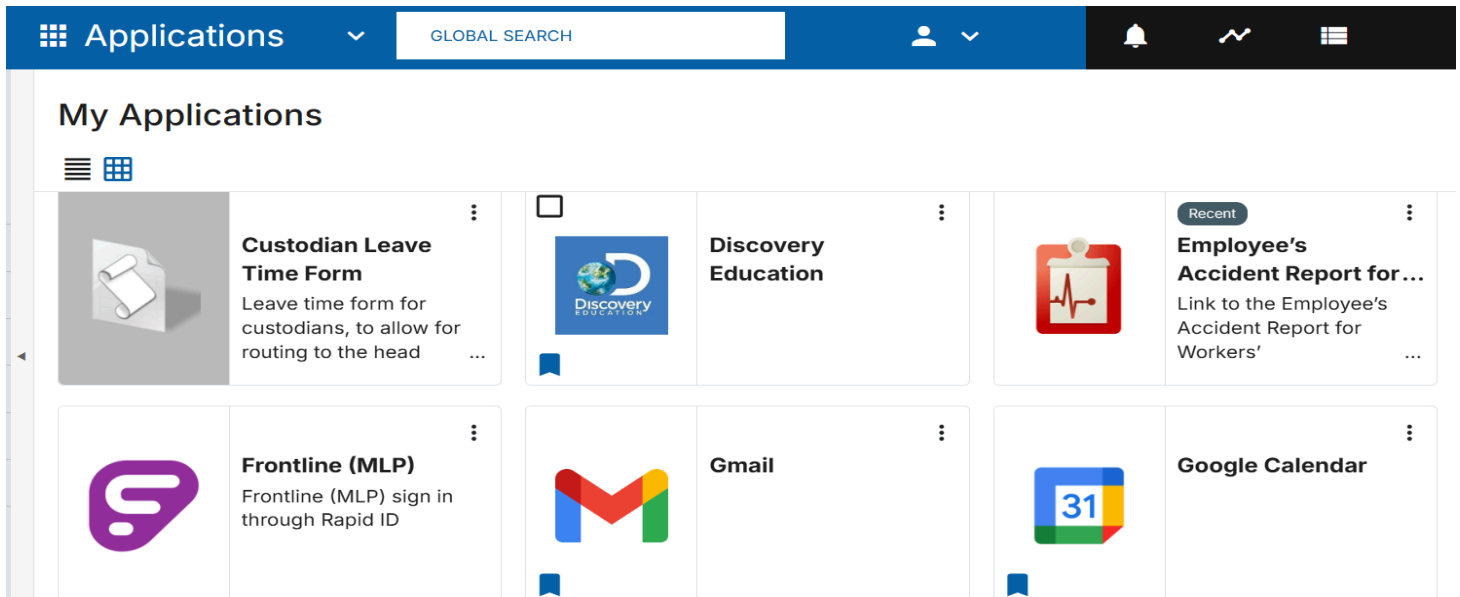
Applications

GLOBAL SEARCH

My Applications

Custodian Leave Time Form
Leave time form for custodians, to allow for routing to the head ...

Discovery EDUCATION

Discovery Education

Recent

Employee's Accident Report for...
Link to the Employee's Accident Report for Workers' ...

Frontline (MLP)
Frontline (MLP) sign in through Rapid ID

Gmail

31

Google Calendar